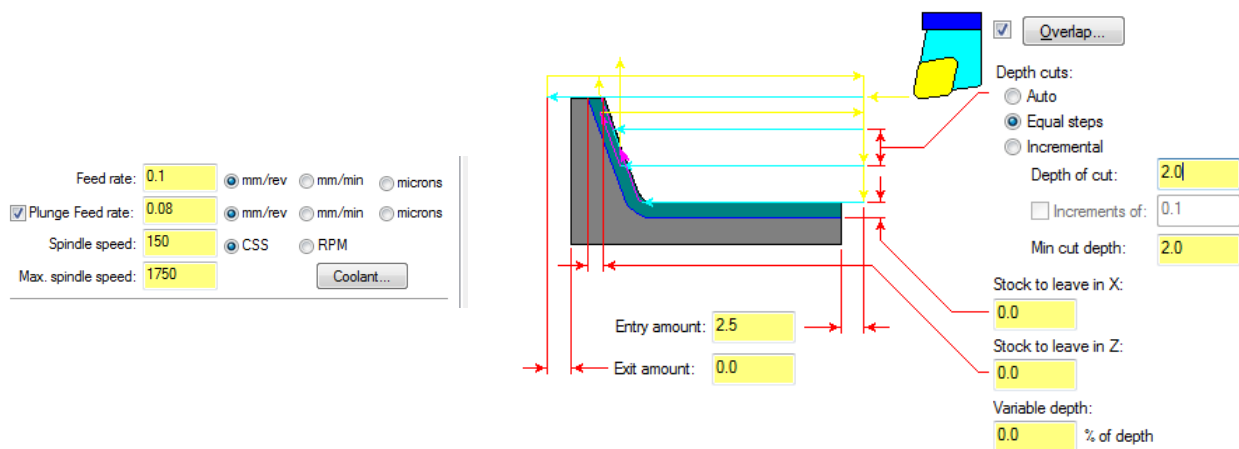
Feed rate: 0.1 mm/rev mm/min microns
Plunge Feed rate: 0.08 mm/rev mm/min microns
Spindle speed: 150 CSS RPM
Max. spindle speed: 1750
Coolant...

Entry amount: 2.5
Exit amount: 0.0

Overlap...
Depth cuts:
Auto
Equal steps
Incremental
Depth of cut: 2.0
Increments of: 0.1
Min cut depth: 2.0
Stock to leave in X:
0.0
Stock to leave in Z:
0.0
Variable depth:
0.0 % of depth